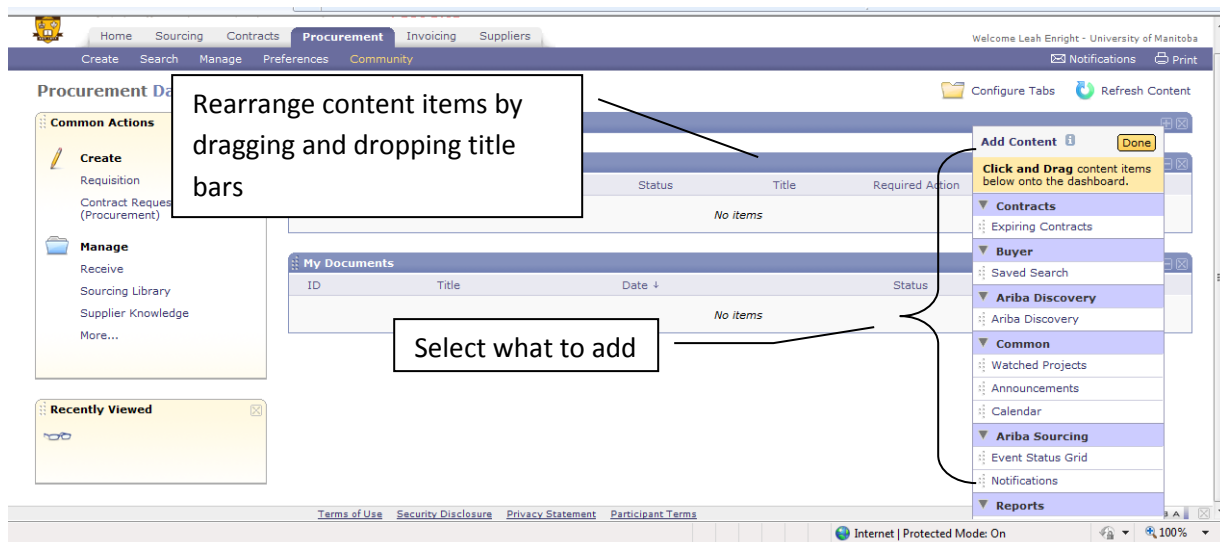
Home Sourcing Contracts Procurement Invoicing Suppliers

Welcome Leah Enright - University of Manitoba

Create Search Manage Preferences Community

Notifications Print

Procurement Da

Rearrange content items by dragging and dropping title bars

Configure Tabs Refresh Content

Common Actions

Create

Requisition

Contract Reques (Procurement)

Manage

Receive

Sourcing Library

Supplier Knowledge

More...

Recently Viewed

Status Title Required Action

No items

My Documents

ID Title Date ↓ Status

No items

Select what to add

Add Content Done

Click and Drag content items below onto the dashboard.

Contracts

Expiring Contracts

Buyer

Saved Search

Ariba Discovery

Ariba Discovery

Common

Watched Projects

Announcements

Calendar

Ariba Sourcing

Event Status Grid

Notifications

Reports

Terms of Use Security Disclosure Privacy Statement Participant Terms

Internet | Protected Mode: On

100%